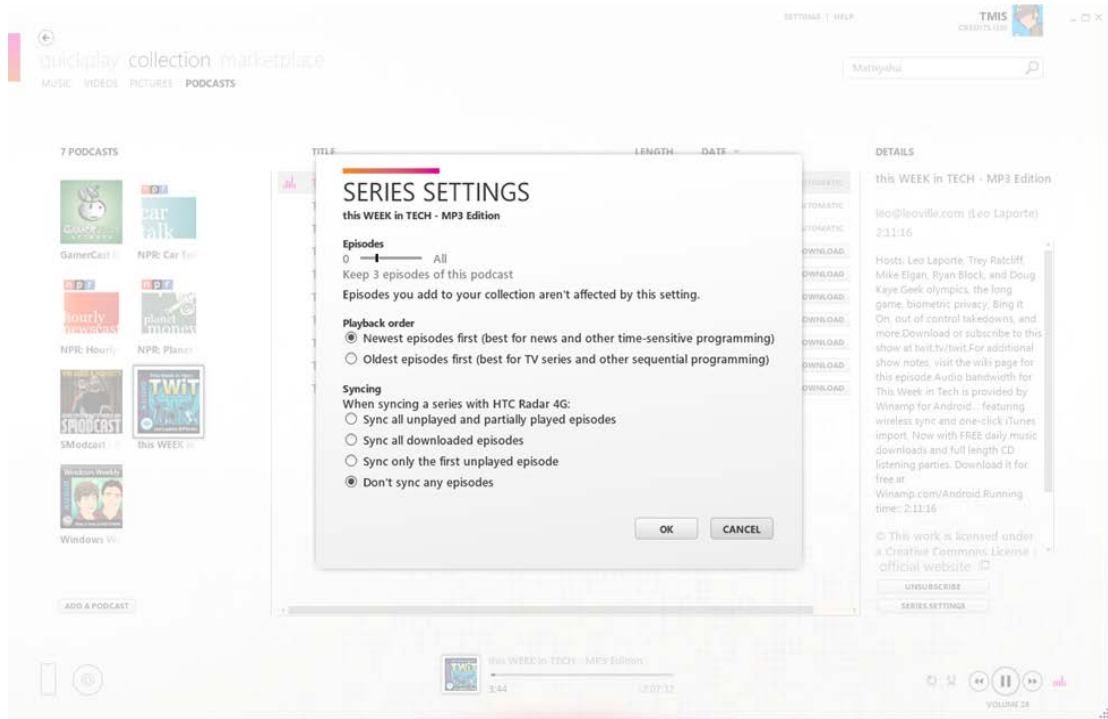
SETTINGS | HELP
TMIS
CREDITS (10)

quickplay collection marketplace
MUSIC VIDEOS PICTURES PODCASTS

Marketplace

7 PODCASTS

GamerCast
NPR: Car Talk
NPR: Hourly
NPR: Planet
SModcast
this WEEK in
Windows W

ADD A PODCAST

TITLE
LENGTH
DATE

AUTOMATIC
AUTOMATIC
AUTOMATIC
DOWNLOAD
DOWNLOAD
DOWNLOAD
DOWNLOAD
DOWNLOAD
DOWNLOAD
DOWNLOAD

SERIES SETTINGS
this WEEK in TECH - MP3 Edition

Episodes
0 All
Keep 3 episodes of this podcast
Episodes you add to your collection aren't affected by this setting.

Playback order
Newest episodes first (best for news and other time-sensitive programming)
Oldest episodes first (best for TV series and other sequential programming)

Syncing
When syncing a series with HTC Radar 4G:
Sync all unplayed and partially played episodes
Sync all downloaded episodes
Sync only the first unplayed episode
Don't sync any episodes

OK
CANCEL

DETAILS
this WEEK in TECH - MP3 Edition
leo@leoville.com (Leo Laporte)
2:11:16
Hosts: Leo Laporte, Trey Ratcliff, Mike Elgan, Ryan Block, and Doug Kaye.Geek olympics, the long game, biometric privacy, Bing it On, out of control takedowns, and more.Download or subscribe to this show at twit.tv/twit.For additional show notes, visit the wiki page for this episode.Audio bandwidth for This Week in Tech is provided by Winamp for Android... featuring wireless sync and one-click iTunes import. Now with FREE daily music downloads and full length CD listening parties. Download it for free at Winamp.com/Android.Running time: 2:11:16
© This work is licensed under a Creative Commons License
official website
UNSUBSCRIBE
SERIES SETTINGS

this WEEK in TECH - MP3 Edition
3:44
-2:07:32
VOLUME 28